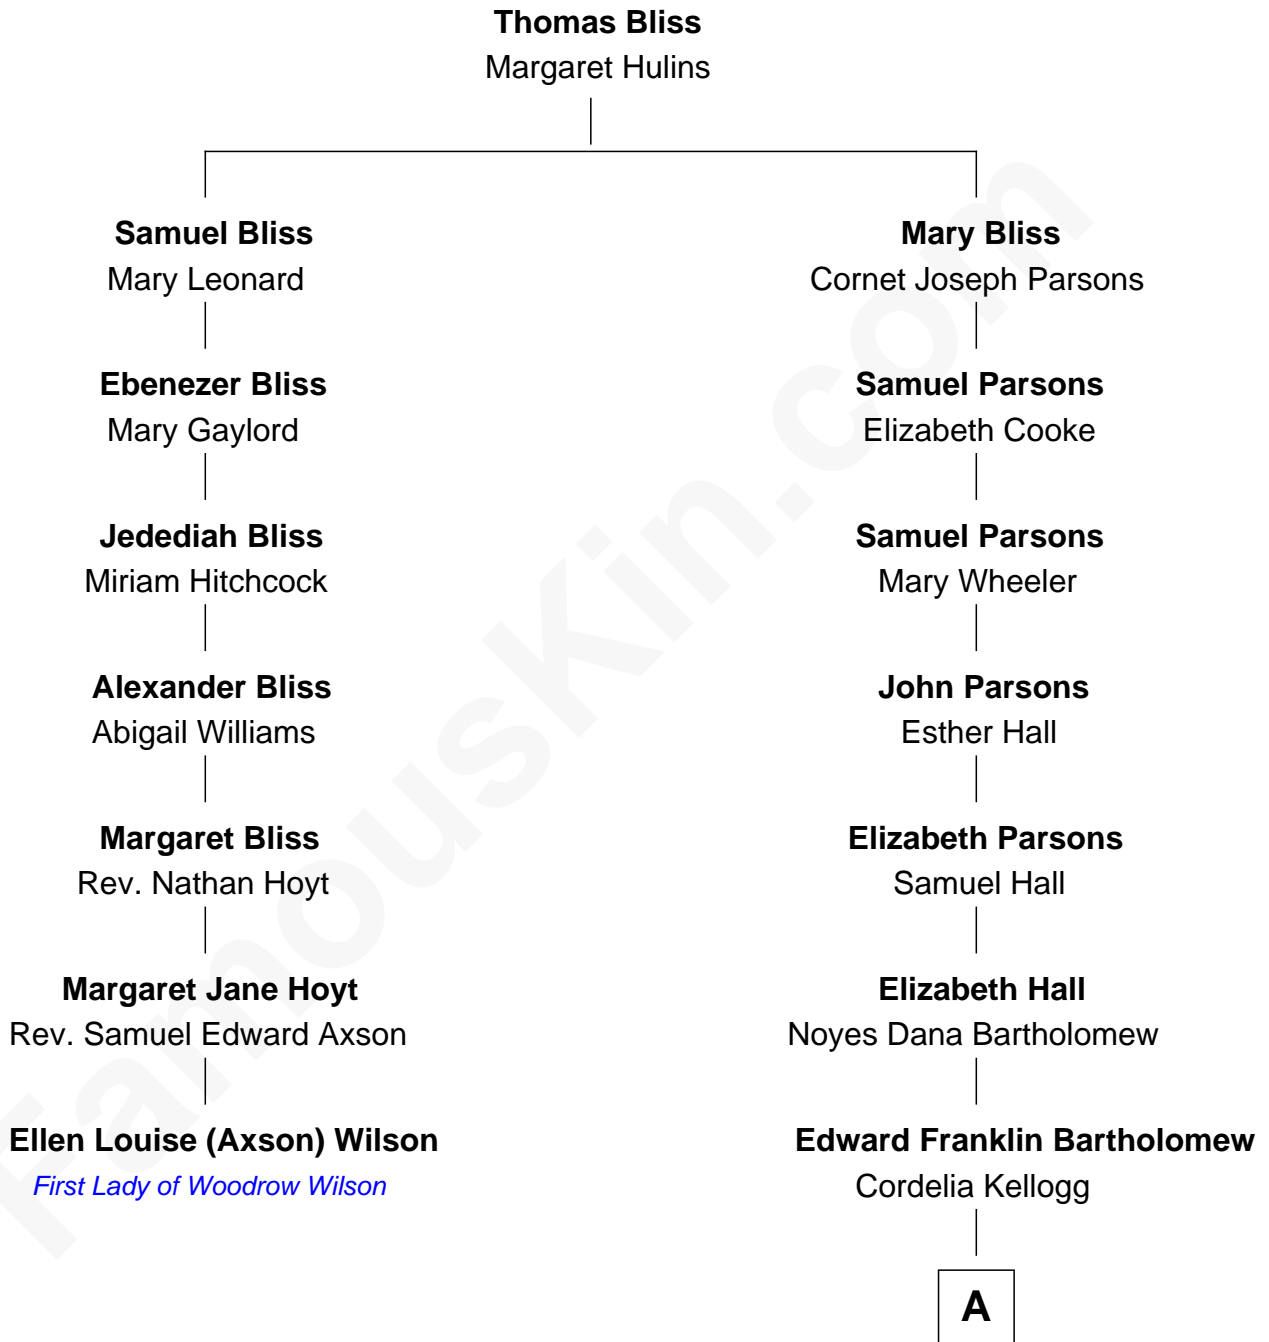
Thomas Bliss
Margaret Hulins

Samuel Bliss
Mary Leonard

Ebenezer Bliss
Mary Gaylord

Jedediah Bliss
Miriam Hitchcock

Alexander Bliss
Abigail Williams

Margaret Bliss
Rev. Nathan Hoyt

Margaret Jane Hoyt
Rev. Samuel Edward Axson

Ellen Louise (Axson) Wilson
First Lady of Woodrow Wilson

Mary Bliss
Cornet Joseph Parsons

Samuel Parsons
Elizabeth Cooke

Samuel Parsons
Mary Wheeler

John Parsons
Esther Hall

Elizabeth Parsons
Samuel Hall

Elizabeth Hall
Noyes Dana Bartholomew

Edward Franklin Bartholomew
Cordelia Kellogg

A

FamousKin.com